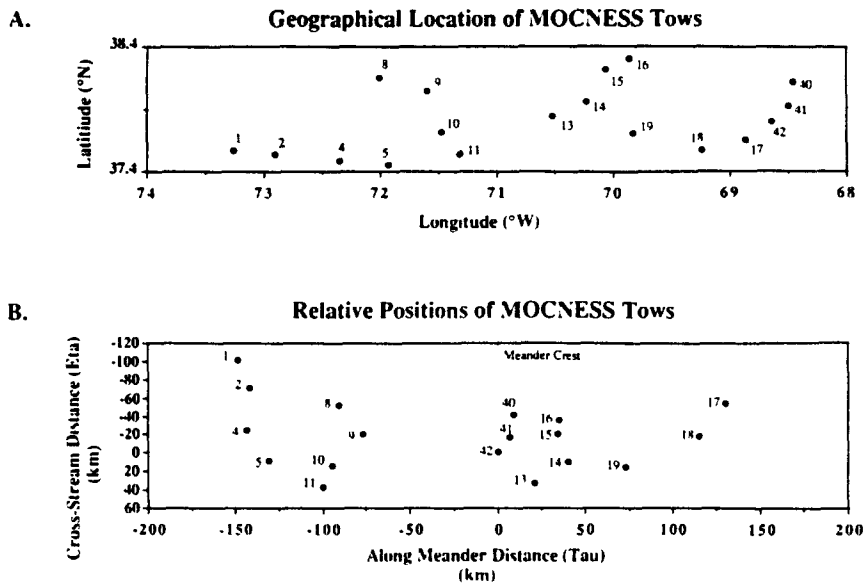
A.

Geographical Location of MOCNESS Tows

Latitude (°N)

38.4

37.4

1
2
4
5
8
9
10
11
13
14
15
16
19
18
17
42
41
40

74
73
72
71
70
69
68

Longitude (°W)

B.

Relative Positions of MOCNESS Tows

Cross-Stream Distance (Eta) (km)

-120
-100
-80
-60
-40
-20
0
20
40
60

Meander Crest

1
2
8
4
9
5
10
11
40
41
42
16
15
14
13
19
17
18

-200
-150
-100
-50
0
50
100
150
200

Along Meander Distance (Tau) (km)